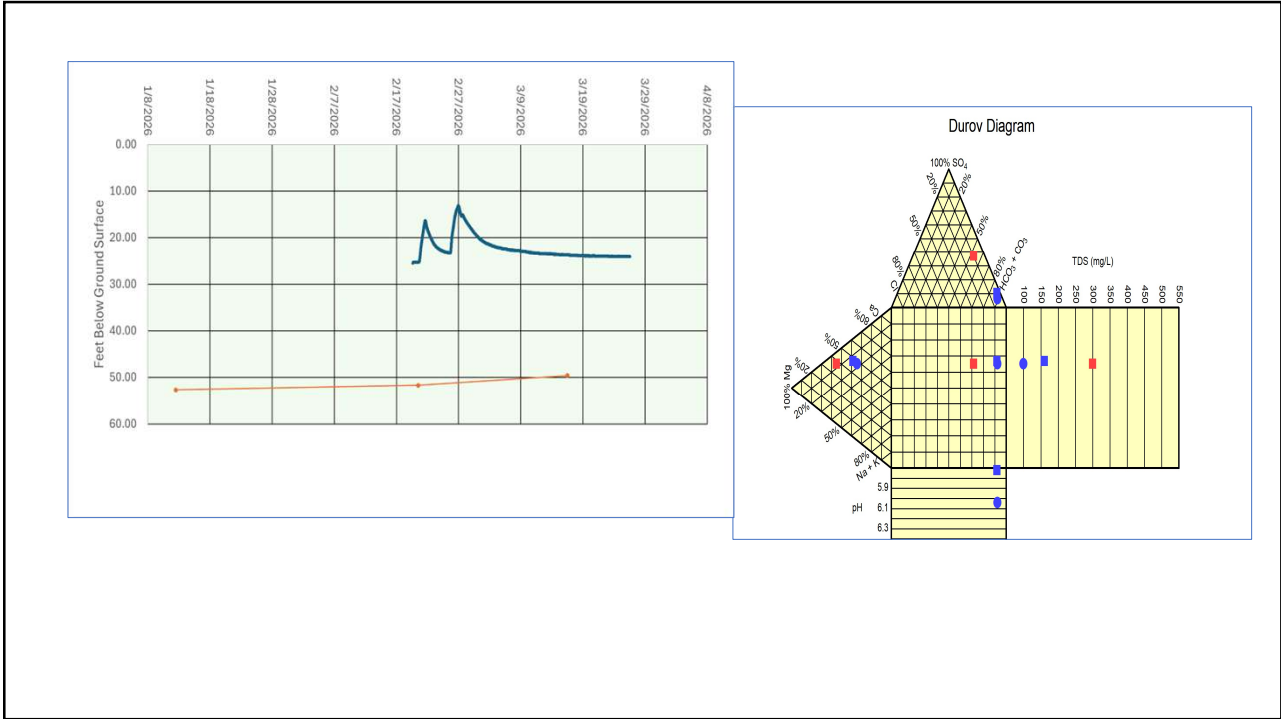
1/8/2026
1/18/2026
1/28/2026
2/7/2026
2/17/2026
2/27/2026
3/9/2026
3/19/2026
3/29/2026
4/8/2026

Feet Below Ground Surface
0.00
10.00
20.00
30.00
40.00
50.00
60.00

Durov Diagram

100% $SO_4$
20%
20%
50%
50%
80%
80%
Cl
$HCO_3 + CO_3$
80%
Cl
50%
20%
100% Mg
20%
50%
80%
Na + K

TDS (mg/L)
100
150
200
250
300
350
400
450
500
550

pH
5.9
6.1
6.3